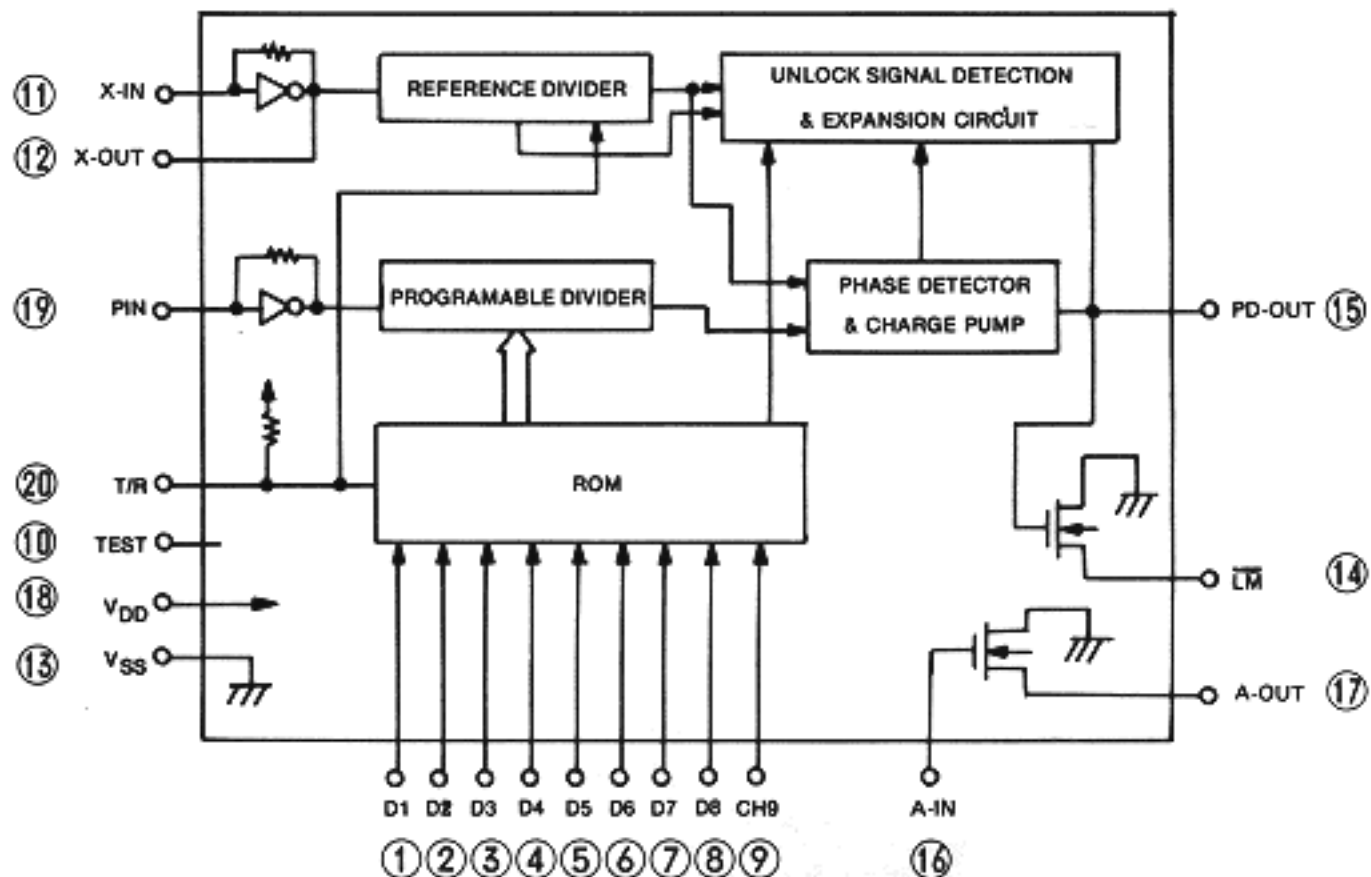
⑪ X-IN
⑫ X-OUT
REFERENCE DIVIDER
UNLOCK SIGNAL DETECTION & EXPANSION CIRCUIT
⑲ PIN
PROGRAMABLE DIVIDER
PHASE DETECTOR & CHARGE PUMP
PD-OUT ⑮
⑳ T/R
ROM
⑩ TEST
⑱ $V_{DD}$
⑬ $V_{SS}$
$\overline{LM}$ ⑭
A-OUT ⑰
D1 D2 D3 D4 D5 D6 D7 D8 CH9
①②③④⑤⑥⑦⑧⑨
A-IN
⑯